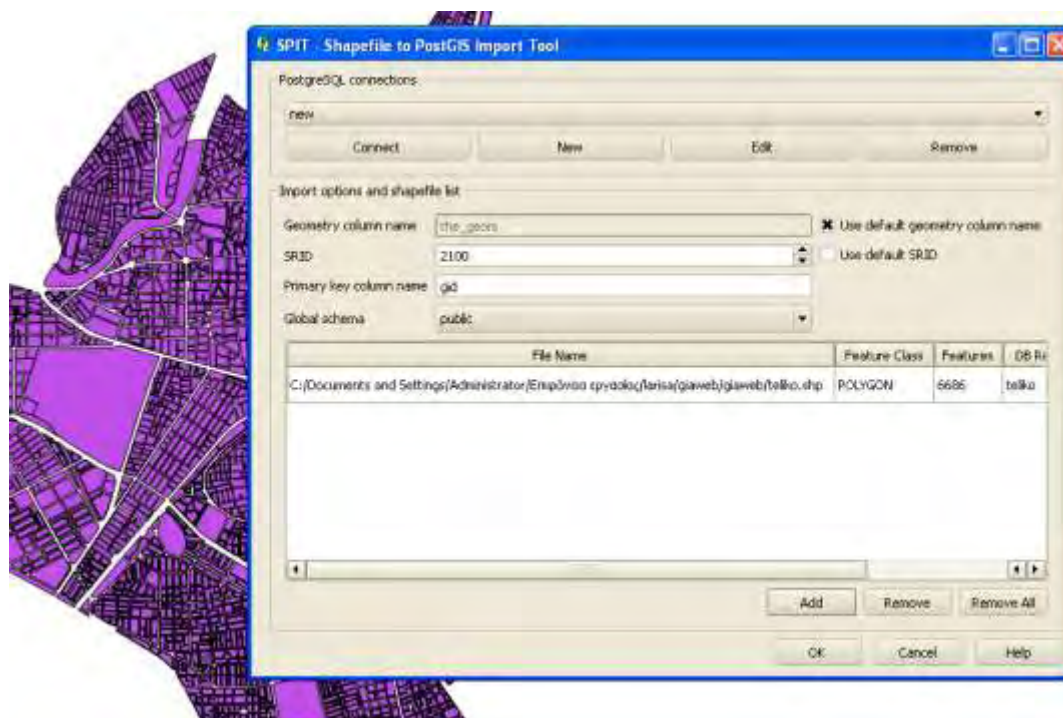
SPIT - Shapefile to PostGIS Import Tool

PostgreSQL connections

new

Connect | New | Edit | Remove

Import options and shapefile list

Geometry column name | the_geom | Use default geometry column name

SRID | 2100 | Use default SRID

Primary key column name | gid

Global schema | public

| File Name | Feature Class | Features | DB R |
|---|---|---|---|
| C:/Documents and Settings/Administrator/Επιφάνεια εργασίας/larisa/giaweb/giaweb/teliko.shp | POLYGON | 6686 | teliko |

Add | Remove | Remove All

OK | Cancel | Help